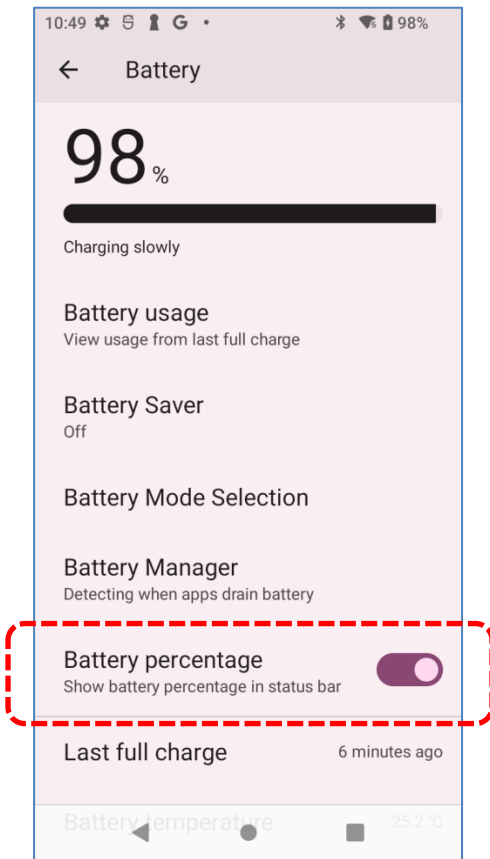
10:49 G • 98%

Battery

98 %

Charging slowly

Battery usage
View usage from last full charge

Battery Saver
Off

Battery Mode Selection

Battery Manager
Detecting when apps drain battery

Battery percentage
Show battery percentage in status bar

Last full charge 6 minutes ago

Battery temperature 25.2 °C